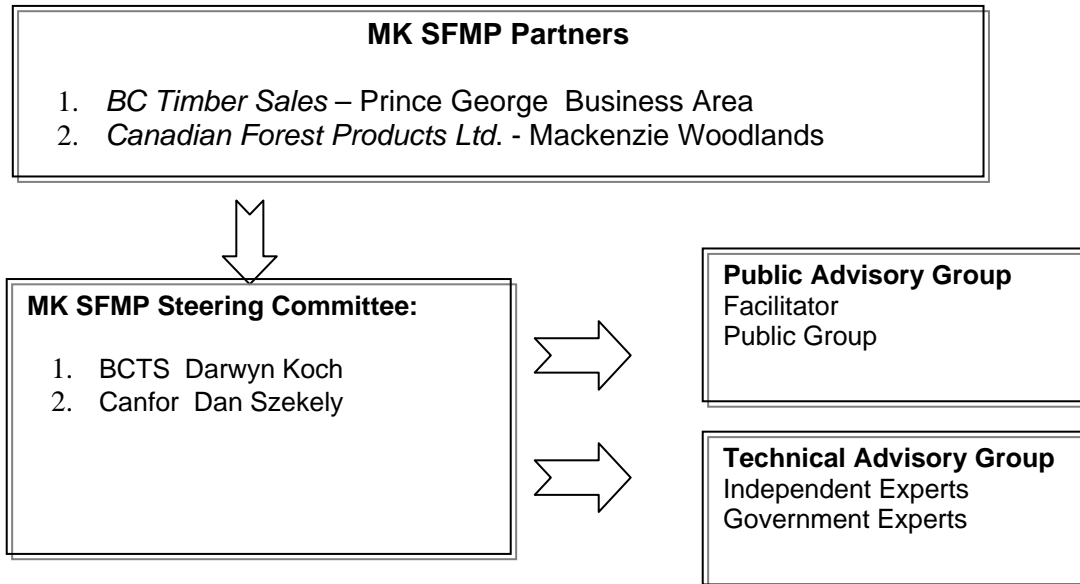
**MK SFMP Partners**

1. *BC Timber Sales* – Prince George Business Area
2. *Canadian Forest Products Ltd*. - Mackenzie Woodlands

**MK SFMP Steering Committee:**

1. BCTS Darwyn Koch
2. Canfor Dan Szekely

**Public Advisory Group**
Facilitator
Public Group

**Technical Advisory Group**
Independent Experts
Government Experts